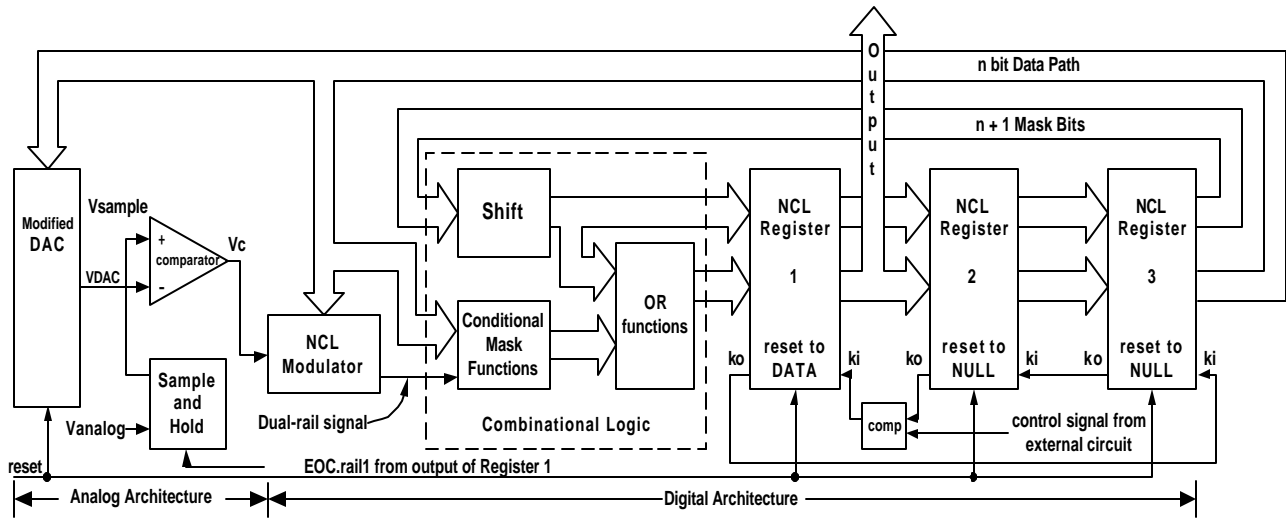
Output

n bit Data Path

n + 1 Mask Bits

Modified DAC

Vsample

+ comparator -

Vc

VDAC

Sample and Hold

Vanalog

reset

NCL Modulator

Dual-rail signal

Shift

Conditional Mask Functions

OR functions

Combinational Logic

NCL Register 1

reset to DATA

ko

ki

NCL Register 2

reset to NULL

ko

ki

NCL Register 3

reset to NULL

ko

ki

comp

control signal from external circuit

EOC.rail1 from output of Register 1

Analog Architecture

Digital Architecture